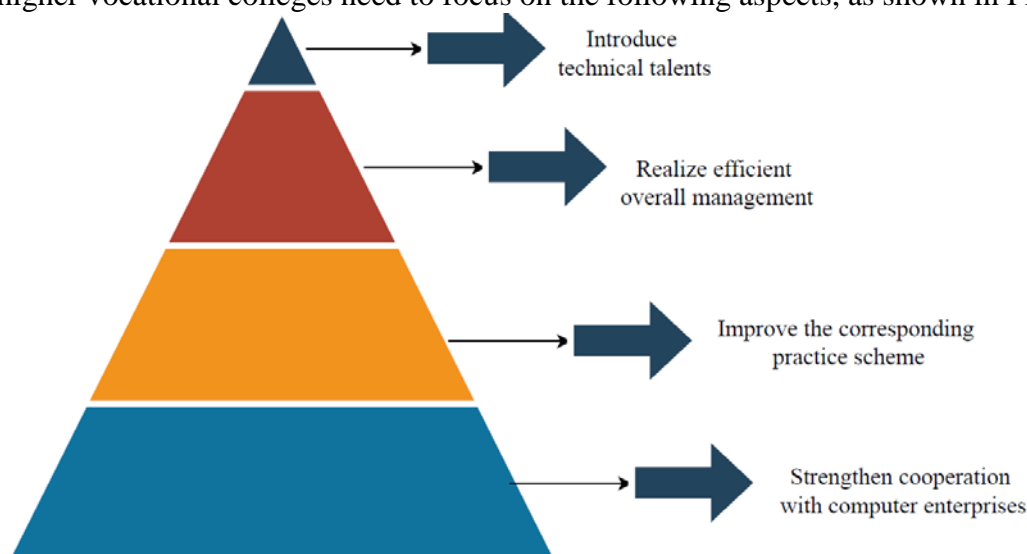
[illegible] higher vocational colleges need to focus on the following aspects, as shown in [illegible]

Introduce technical talents

Realize efficient overall management

Improve the corresponding practice scheme

Strengthen cooperation with computer enterprises